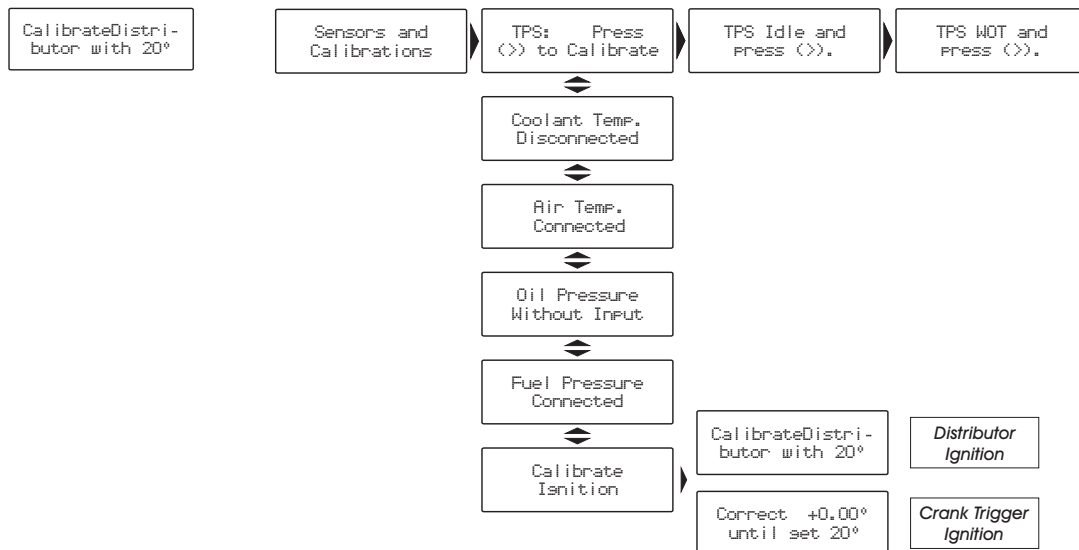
CalibrateDistributor with 20°

Sensors and Calibrations

TPS: Press (<>) to Calibrate

TPS Idle and press (<>).

TPS WOT and press (<>).

Coolant Temp. Disconnected

Air Temp. Connected

Oil Pressure Without Input

Fuel Pressure Connected

Calibrate Ignition

CalibrateDistributor with 20°

Distributor Ignition

Correct +0.00° until set 20°

Crank Trigger Ignition